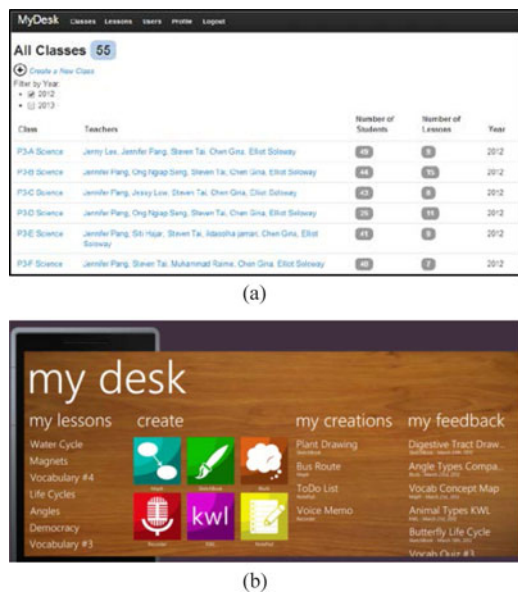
MyDesk Classes Lessons Users Profile Logout

All Classes 55

Create a New Class

Filter by Year:
- 2012
- 2013

| Class | Teachers | Number of Students | Number of Lessons | Year |
|---|---|---|---|---|
| P3-A Science | Jenny Low, Jennifer Pang, Steven Tai, Chen Gina, Elliot Soloway | 49 | 5 | 2012 |
| P3-B Science | Jennifer Pang, Ong Ngap Seng, Steven Tai, Chen Gina, Elliot Soloway | 44 | 15 | 2012 |
| P3-C Science | Jennifer Pang, Jessy Low, Steven Tai, Chen Gina, Elliot Soloway | 43 | 8 | 2012 |
| P3-D Science | Jennifer Pang, Ong Ngap Seng, Steven Tai, Chen Gina, Elliot Soloway | 26 | 11 | 2012 |
| P3-E Science | Jennifer Pang, Siti Hajar, Steven Tai, Adeosha Jamari, Chen Gina, Elliot Soloway | 41 | 9 | 2012 |
| P3-F Science | Jennifer Pang, Steven Tai, Muhammad Rame, Chen Gina, Elliot Soloway | 40 | 7 | 2012 |

(a)

my desk

my lessons
Water Cycle
Magnets
Vocabulary #4
Life Cycles
Angles
Democracy
Vocabulary #3

create
kwl

my creations
Plant Drawing
Bus Route
ToDo List
Voice Memo

my feedback
Digestive Tract Draw...
Angle Types Compa...
Vocab Concept Map
Animal Types KWL
Butterfly Life Cycle
Vocab Quiz #3

(b)